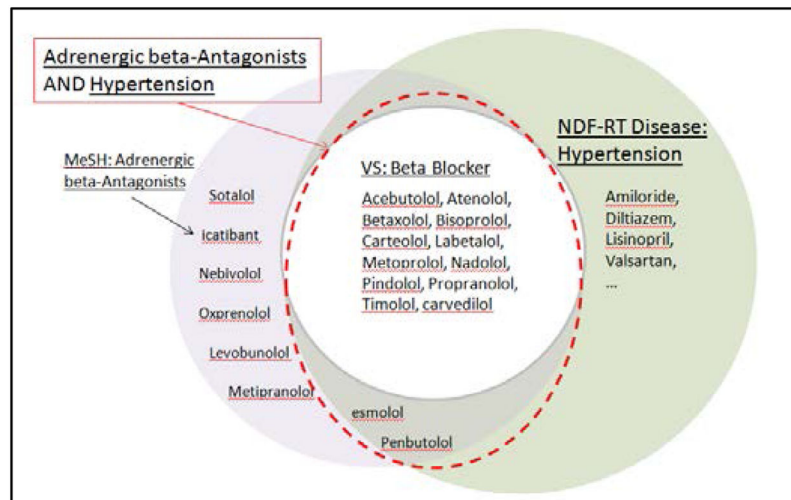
Adrenergic beta-Antagonists AND Hypertension

MeSH: Adrenergic beta-Antagonists

Sotalol

Icatibant

Nebivolol

Oxprenolol

Levobunolol

Metipranolol

VS: Beta Blocker

Acebutolol, Atenolol, Betaxolol, Bisoprolol, Carteolol, Labetalol, Metoprolol, Nadolol, Pindolol, Propranolol, Timolol, carvedilol

esmolol

Penbutolol

NDF-RT Disease: Hypertension

Amiloride, Diltiazem, Lisinopril, Valsartan, ...